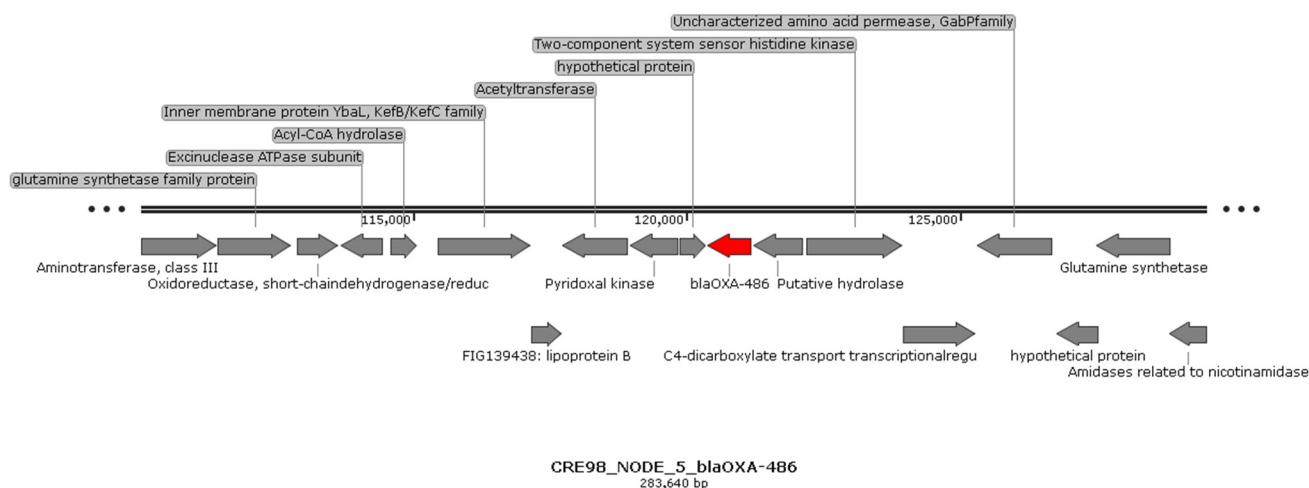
Uncharacterized amino acid permease, GabPfamily
Two-component system sensor histidine kinase
hypothetical protein
Acetyltransferase
Inner membrane protein YbaL, KefB/KefC family
Acyl-CoA hydrolase
Excinuclease ATPase subunit
glutamine synthetase family protein

115,000
120,000
125,000

Aminotransferase, class III
Oxidoreductase, short-chaindehydrogenase/reduc
Pyridoxal kinase
blaOXA-486
Putative hydrolase
Glutamine synthetase

FIG139438: lipoprotein B
C4-dicarboxylate transport transcriptionalregu
hypothetical protein
Amidases related to nicotinamidase

CRE98_NODE_5_blaOXA-486
283,640 bp